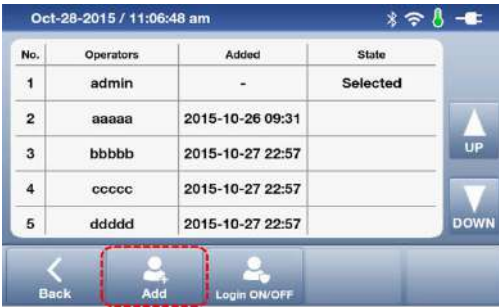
Oct-28-2015 / 11:06:48 am

| No. | Operators | Added | State |
|---|---|---|---|
| 1 | admin | - | Selected |
| 2 | aaaaa | 2015-10-26 09:31 | |
| 3 | bbbbb | 2015-10-27 22:57 | |
| 4 | ccccc | 2015-10-27 22:57 | |
| 5 | ddddd | 2015-10-27 22:57 | |

UP

DOWN

Back

Add

Login ON/OFF